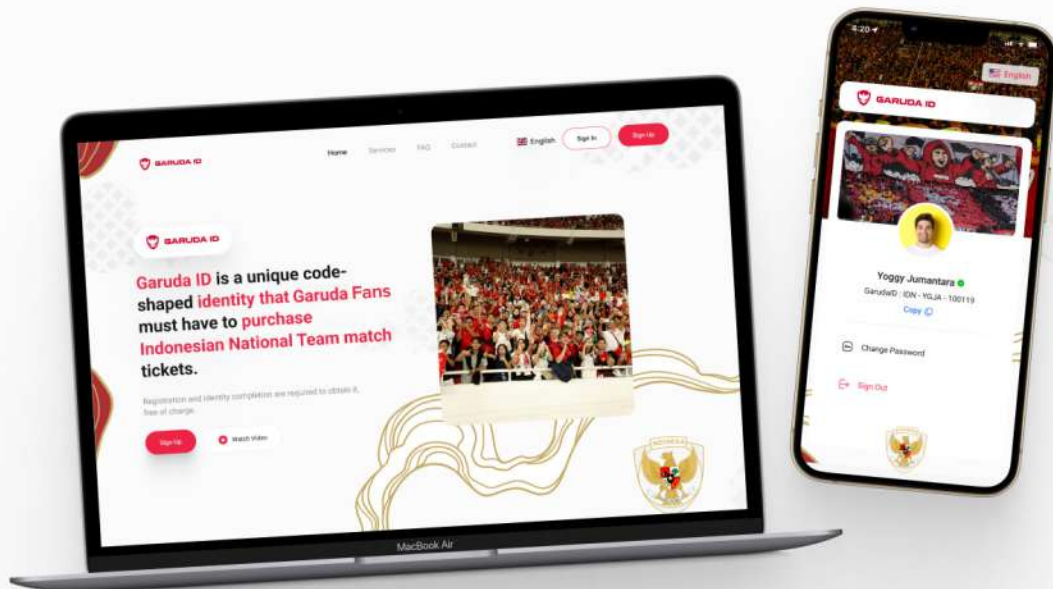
GARUDA ID

Home Services FAQ Contact English Sign In Sign Up

GARUDA ID

Garuda ID is a unique code-shaped identity that Garuda Fans must have to purchase Indonesian National Team match tickets.

Registration and identity completion are required to obtain it, free of charge.

Sign Up Watch Video

INDONESIA

MacBook Air

4:20

English

GARUDA ID

Yoggy Jumantara

GarudaID : IDN - YGJA - 100119

Copy

Change Password

Sign Out